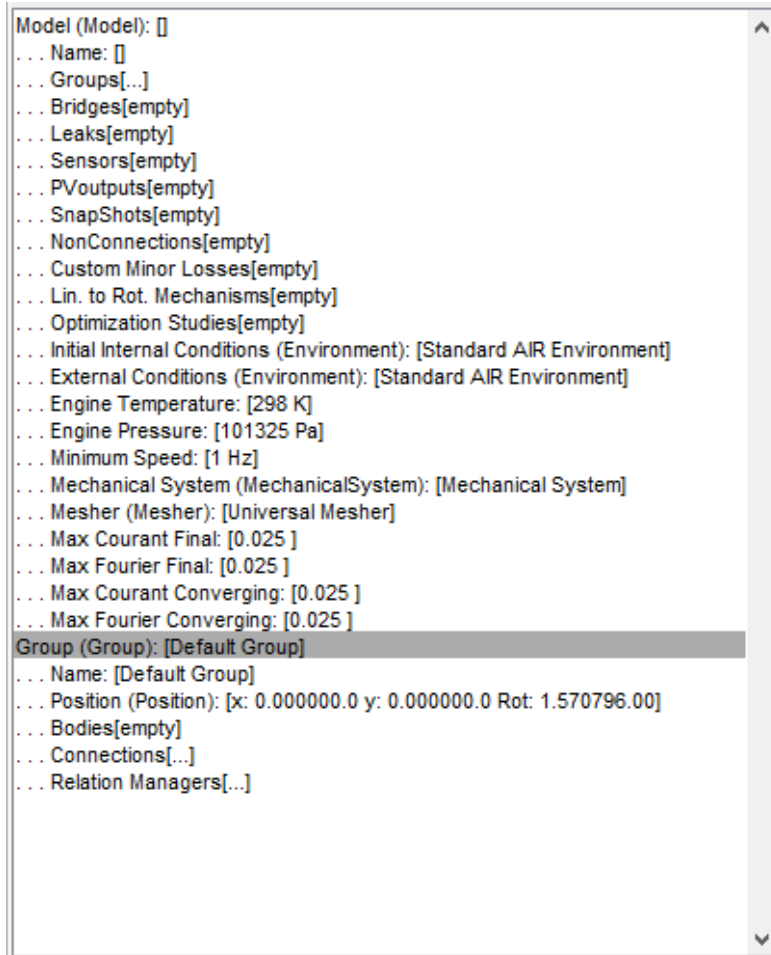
Model (Model): []
. . . Name: []
. . . Groups[...]
. . . Bridges[empty]
. . . Leaks[empty]
. . . Sensors[empty]
. . . PVoutputs[empty]
. . . SnapShots[empty]
. . . NonConnections[empty]
. . . Custom Minor Losses[empty]
. . . Lin. to Rot. Mechanisms[empty]
. . . Optimization Studies[empty]
. . . Initial Internal Conditions (Environment): [Standard AIR Environment]
. . . External Conditions (Environment): [Standard AIR Environment]
. . . Engine Temperature: [298 K]
. . . Engine Pressure: [101325 Pa]
. . . Minimum Speed: [1 Hz]
. . . Mechanical System (MechanicalSystem): [Mechanical System]
. . . Mesher (Mesher): [Universal Mesher]
. . . Max Courant Final: [0.025 ]
. . . Max Fourier Final: [0.025 ]
. . . Max Courant Converging: [0.025 ]
. . . Max Fourier Converging: [0.025 ]
Group (Group): [Default Group]
. . . Name: [Default Group]
. . . Position (Position): [x: 0.000000.0 y: 0.000000.0 Rot: 1.570796.00]
. . . Bodies[empty]
. . . Connections[...]
. . . Relation Managers[...]